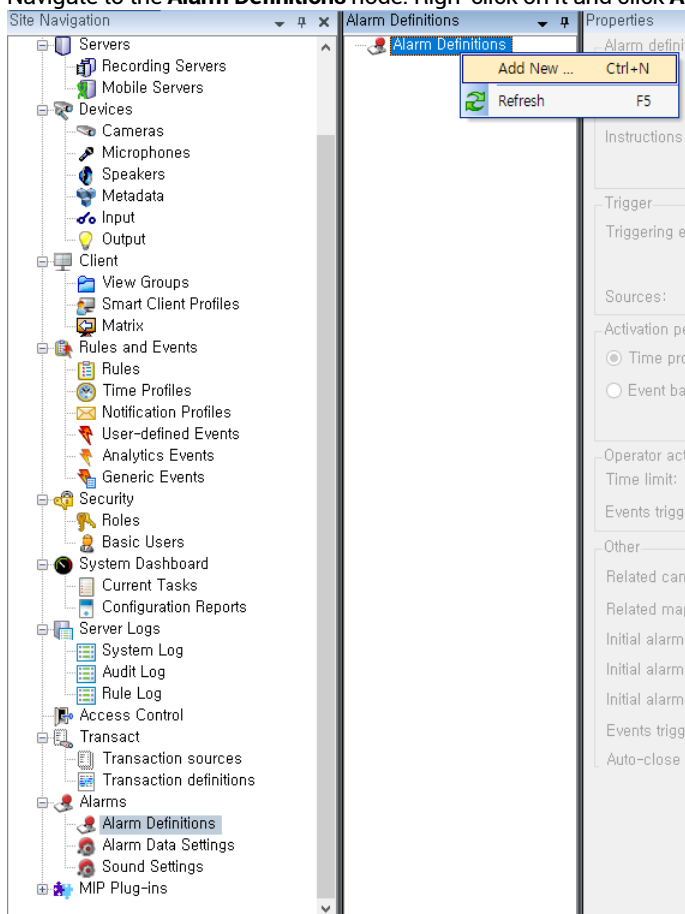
Navigate to the **Alarm Definitions** node. Righ-click on it and click **A**

Site Navigation
Servers
Recording Servers
Mobile Servers
Devices
Cameras
Microphones
Speakers
Metadata
Input
Output
Client
View Groups
Smart Client Profiles
Matrix
Rules and Events
Rules
Time Profiles
Notification Profiles
User-defined Events
Analytics Events
Generic Events
Security
Roles
Basic Users
System Dashboard
Current Tasks
Configuration Reports
Server Logs
System Log
Audit Log
Rule Log
Access Control
Transact
Transaction sources
Transaction definitions
Alarms
Alarm Definitions
Alarm Data Settings
Sound Settings
MIP Plug-ins

Alarm Definitions
Alarm Definitions
Add New ... Ctrl+N
Refresh F5

Properties
Alarm defini
Instructions
Trigger
Triggering e
Sources:
Activation pe
Time pro
Event ba
Operator act
Time limit:
Events trigg
Other
Related cam
Related map
Initial alarm
Initial alarm
Initial alarm
Events trigg
Auto-close